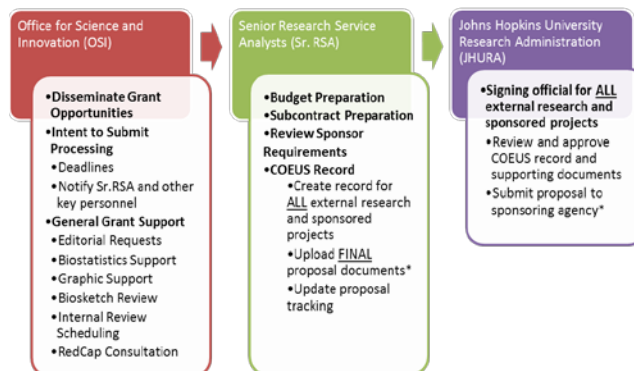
Office for Science and Innovation (OSI)

•Disseminate Grant Opportunities
•Intent to Submit Processing
•Deadlines
•Notify Sr.RSA and other key personnel
•General Grant Support
•Editorial Requests
•Biostatistics Support
•Graphic Support
•Biosketch Review
•Internal Review Scheduling
•RedCap Consultation

Senior Research Service Analysts (Sr. RSA)

•Budget Preparation
•Subcontract Preparation
•Review Sponsor Requirements
•COEUS Record
•Create record for ALL external research and sponsored projects
•Upload FINAL proposal documents*
•Update proposal tracking

Johns Hopkins University Research Administration (JHURA)

•Signing official for ALL external research and sponsored projects
•Review and approve COEUS record and supporting documents
•Submit proposal to sponsoring agency*